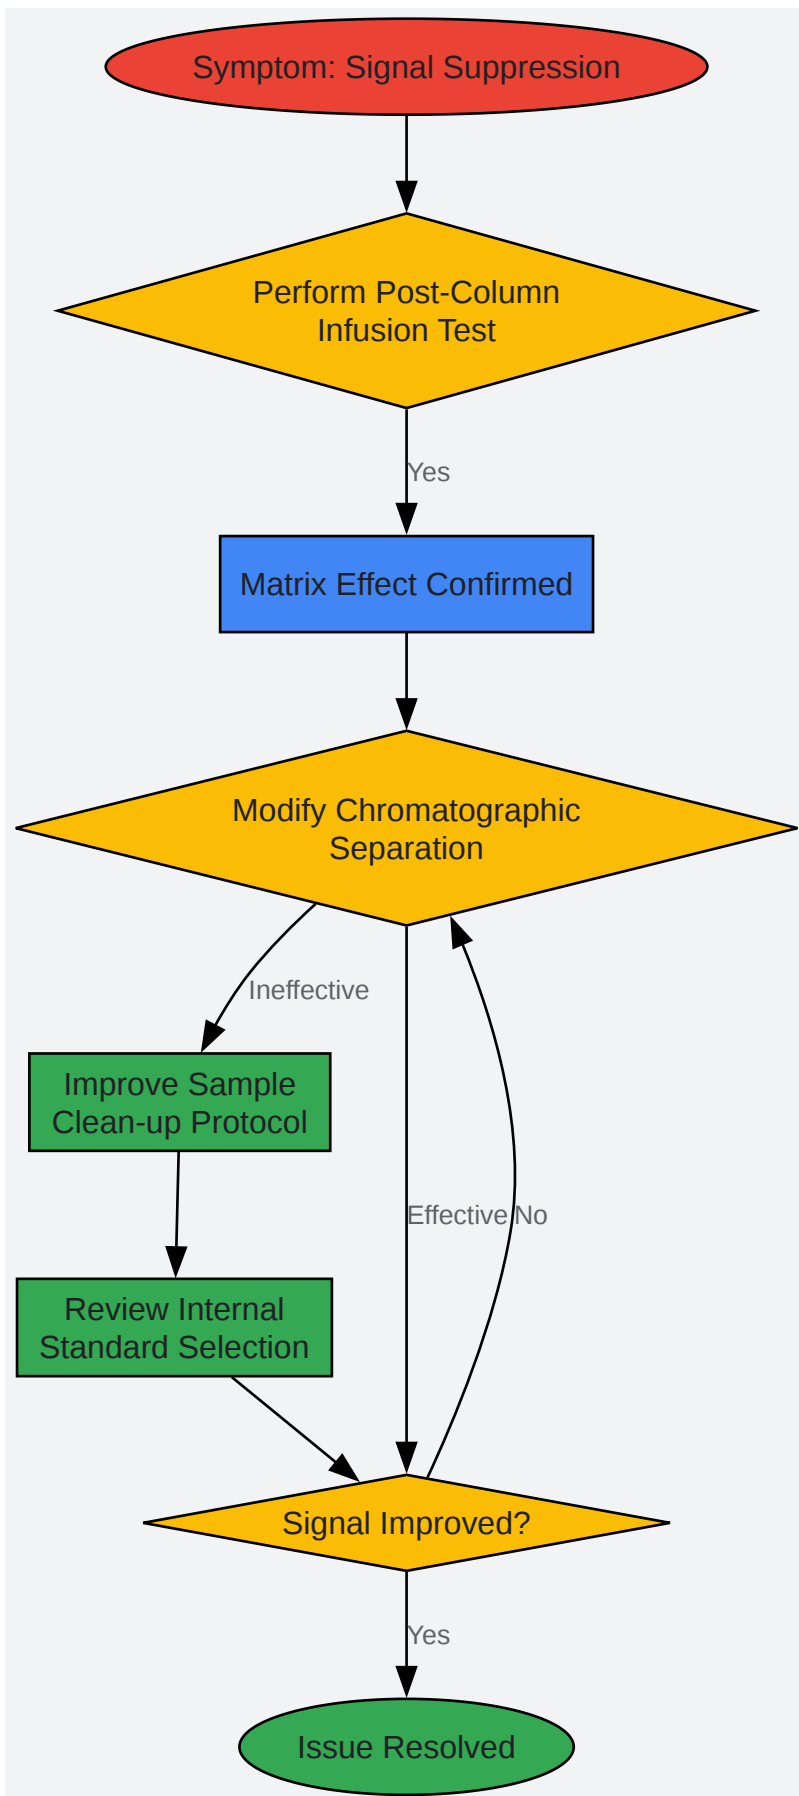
Symptom: Signal Suppression

Perform Post-Column Infusion Test

Yes

Matrix Effect Confirmed

Modify Chromatographic Separation

Ineffective

Improve Sample Clean-up Protocol

Review Internal Standard Selection

Effective

No

Signal Improved?

Yes

Issue Resolved